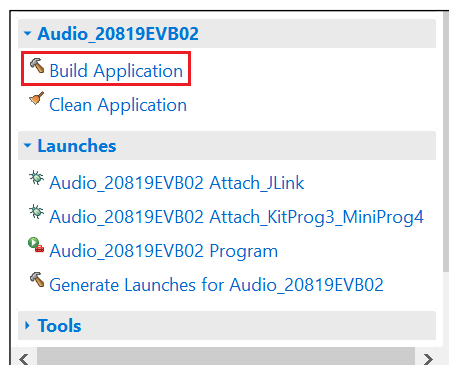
Audio_20819EVB02

Build Application

Clean Application

Launches

Audio_20819EVB02 Attach_JLink

Audio_20819EVB02 Attach_KitProg3_MiniProg4

Audio_20819EVB02 Program

Generate Launches for Audio_20819EVB02

Tools